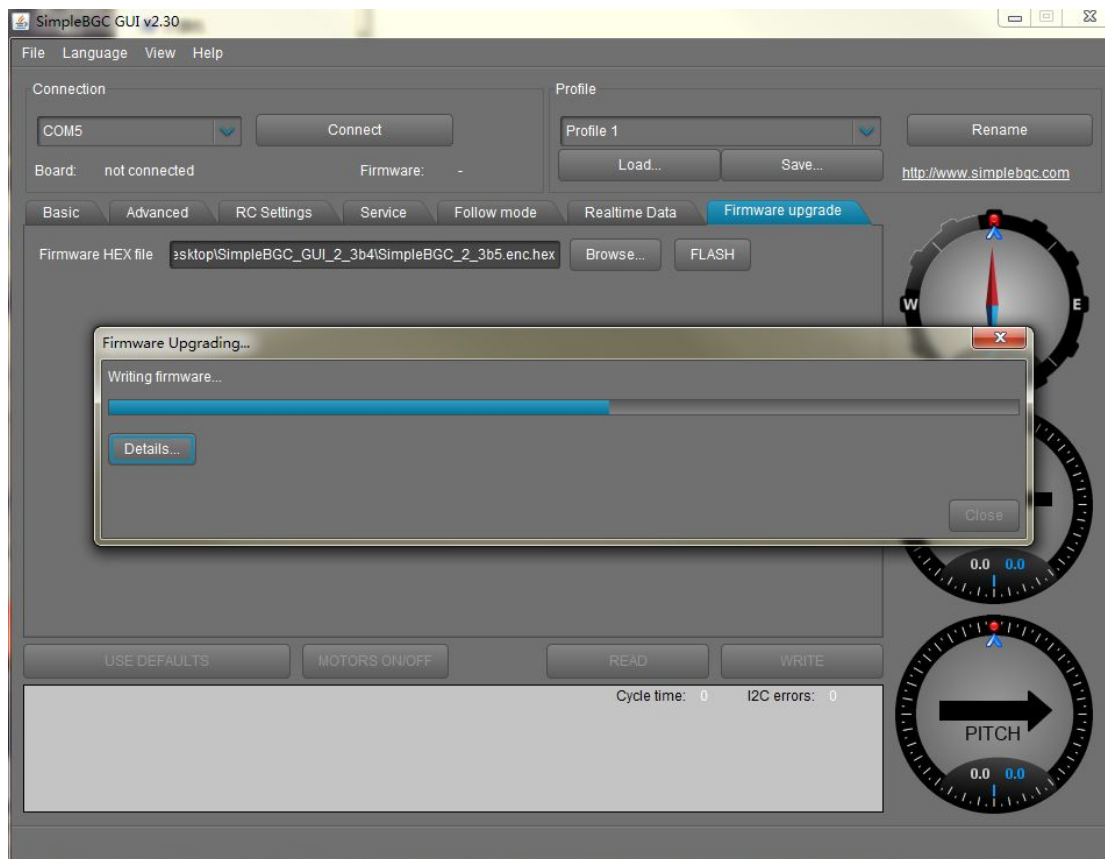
SimpleBGC GUI v2.30

File Language View Help

Connection

COM5

Connect

Board: not connected

Firmware: -

Profile

Profile 1

Load...

Save...

Rename

http://www.simplebgc.com

Basic Advanced RC Settings Service Follow mode Realtime Data Firmware upgrade

Firmware HEX file esktop\SimpleBGC_GUI_2_3b4\SimpleBGC_2_3b5.enc.hex Browse... FLASH

W E

Firmware Upgrading...

Writing firmware...

Details...

Close

0.0 0.0

USE DEFAULTS MOTORS ON/OFF READ WRITE

Cycle time: 0 I2C errors: 0

PITCH

0.0 0.0